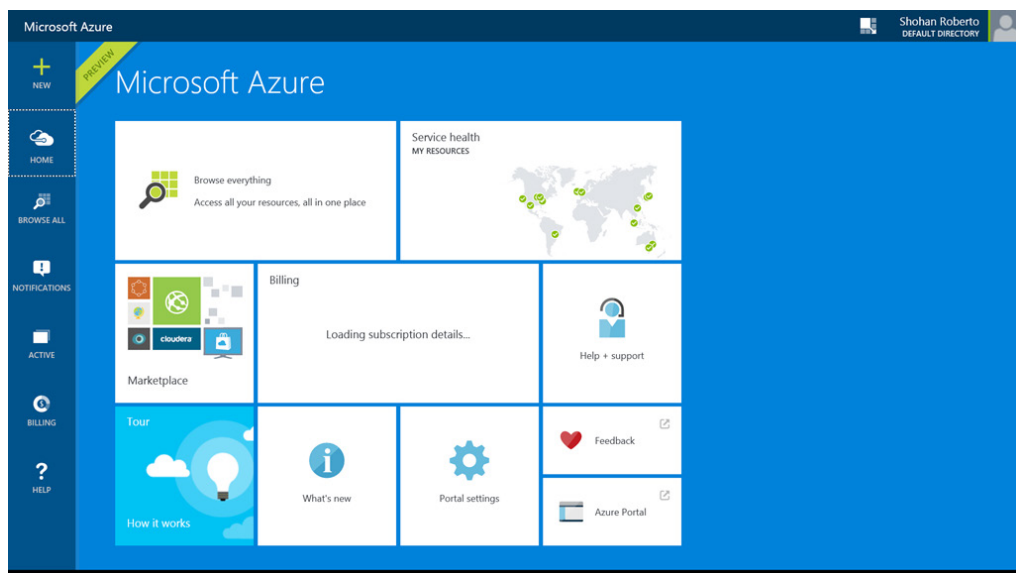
Microsoft Azure

Shohan Roberto
DEFAULT DIRECTORY

NEW

HOME

BROWSE ALL

NOTIFICATIONS

ACTIVE

BILLING

HELP

PREVIEW

Microsoft Azure

Browse everything

Access all your resources, all in one place

Service health
MY RESOURCES

cloudera

Marketplace

Billing

Loading subscription details...

Help + support

Tour

How it works

What's new

Portal settings

Feedback

Azure Portal